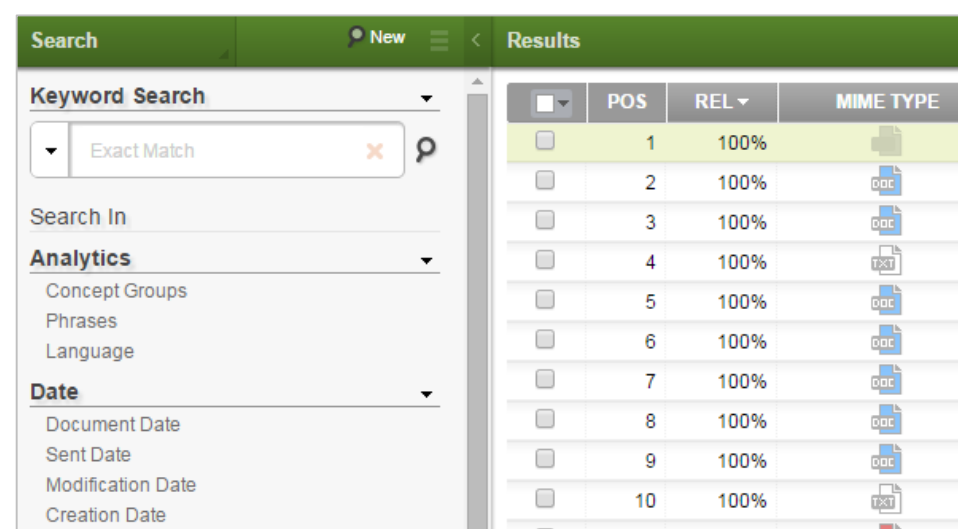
Search

New

Results

Keyword Search

Exact Match

Search In

Analytics

Concept Groups

Phrases

Language

Date

Document Date

Sent Date

Modification Date

Creation Date

| | POS | REL | MIME TYPE |
|---|---|---|---|
| | 1 | 100% | |
| | 2 | 100% | DOC |
| | 3 | 100% | DOC |
| | 4 | 100% | TXT |
| | 5 | 100% | DOC |
| | 6 | 100% | DOC |
| | 7 | 100% | DOC |
| | 8 | 100% | DOC |
| | 9 | 100% | DOC |
| | 10 | 100% | TXT |